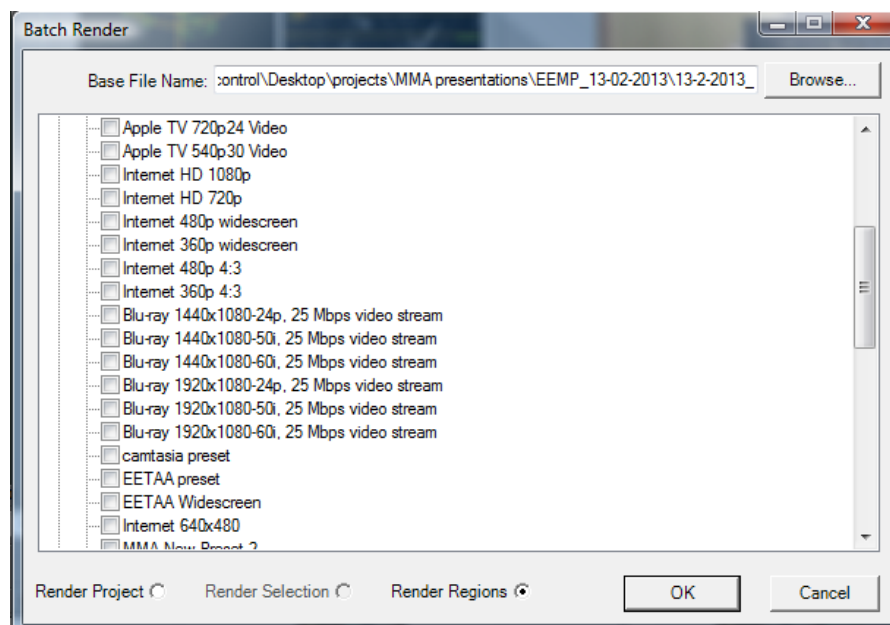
Batch Render

Base File Name: :ontrol\Desktop\projects\MMA presentations\EEMP_13-02-2013\13-2-2013_

Browse...

Apple TV 720p24 Video
Apple TV 540p30 Video
Internet HD 1080p
Internet HD 720p
Internet 480p widescreen
Internet 360p widescreen
Internet 480p 4:3
Internet 360p 4:3
Blu-ray 1440x1080-24p, 25 Mbps video stream
Blu-ray 1440x1080-50i, 25 Mbps video stream
Blu-ray 1440x1080-60i, 25 Mbps video stream
Blu-ray 1920x1080-24p, 25 Mbps video stream
Blu-ray 1920x1080-50i, 25 Mbps video stream
Blu-ray 1920x1080-60i, 25 Mbps video stream
camtasia preset
EETAA preset
EETAA Widescreen
Internet 640x480
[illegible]

Render Project
Render Selection
Render Regions
OK
Cancel